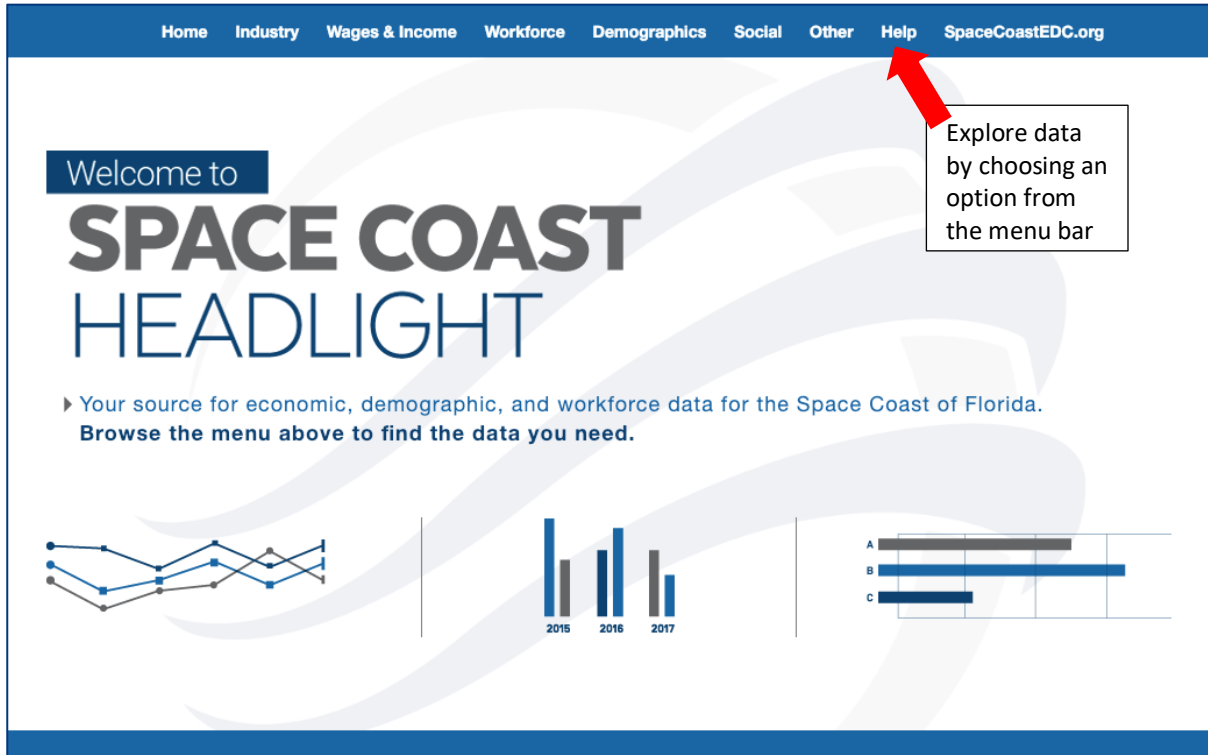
Home Industry Wages & Income Workforce Demographics Social Other Help SpaceCoastEDC.org

Explore data by choosing an option from the menu bar

Welcome to
SPACE COAST
HEADLIGHT

Your source for economic, demographic, and workforce data for the Space Coast of Florida.
Browse the menu above to find the data you need.

2015 2016 2017

A
B
C